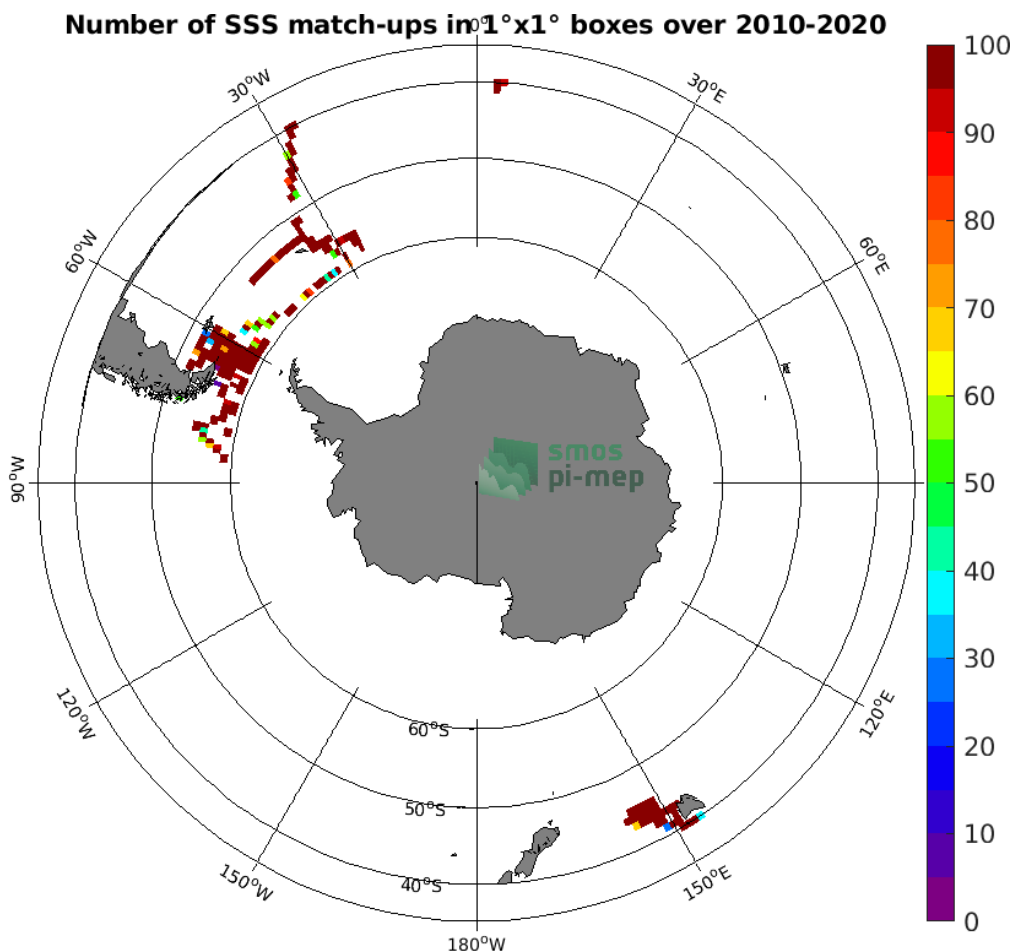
Number of SSS match-ups in 1°x1° boxes over 2010-2020

$0^oE$
$30^oE$
$60^oE$
$90^oW$
$120^oE$
$150^oE$
$180^oW$
$150^oW$
$120^oW$
$60^oW$
$30^oW$
$60^oS$
$50^oS$
$40^oS$

smos
pi-mep

100
90
80
70
60
50
40
30
20
10
0